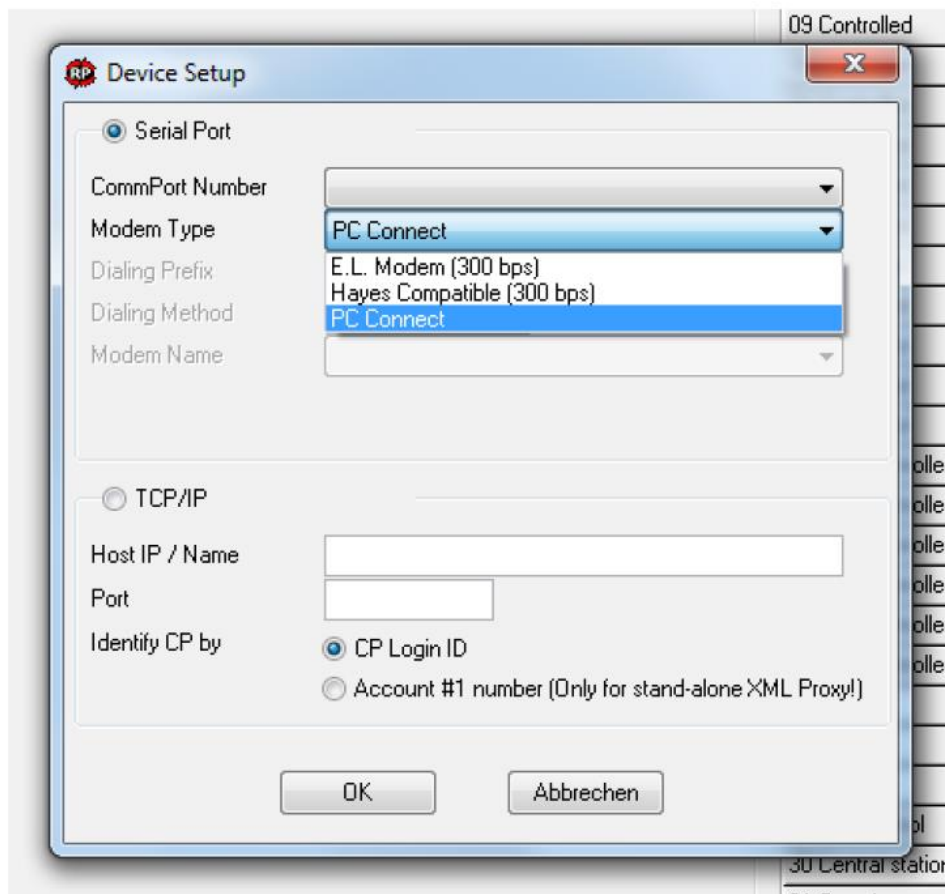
09 Controlled

Device Setup

Serial Port

CommPort Number

Modem Type

PC Connect

E.L. Modem (300 bps)

Hayes Compatible (300 bps)

PC Connect

Dialing Prefix

Dialing Method

Modem Name

TCP/IP

Host IP / Name

Port

Identify CP by

CP Login ID

Account #1 number (Only for stand-alone XML Proxy!)

OK

Abbrechen

olle
olle
olle
olle
olle
olle

ol

30 Central statio